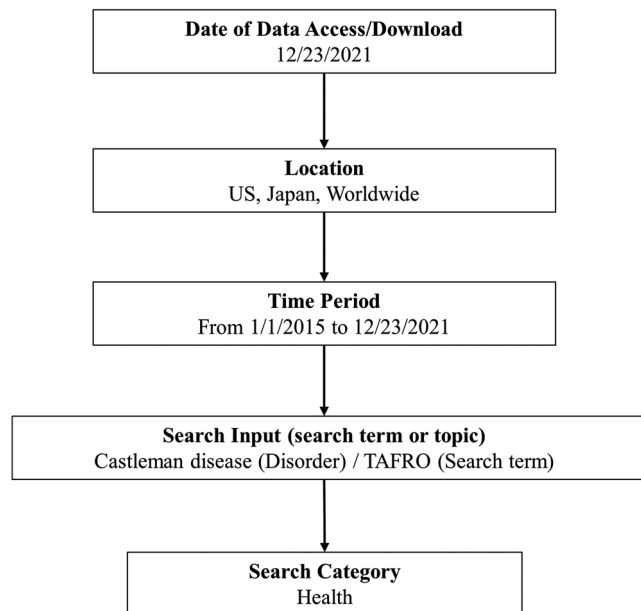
Date of Data Access/Download
12/23/2021

Location
US, Japan, Worldwide

Time Period
From 1/1/2015 to 12/23/2021

Search Input (search term or topic)
Castleman disease (Disorder) / TAFRO (Search term)

Search Category
Health